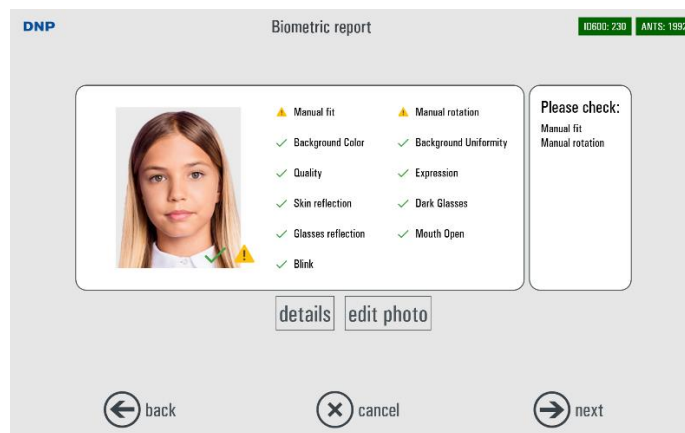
DNP

Biometric report

ID600: 230 ANTS: 1992

Manual fit
Manual rotation
Background Color
Background Uniformity
Quality
Expression
Skin reflection
Dark Glasses
Glasses reflection
Mouth Open
Blink

Please check:
Manual fit
Manual rotation

details
edit photo

back
cancel
next